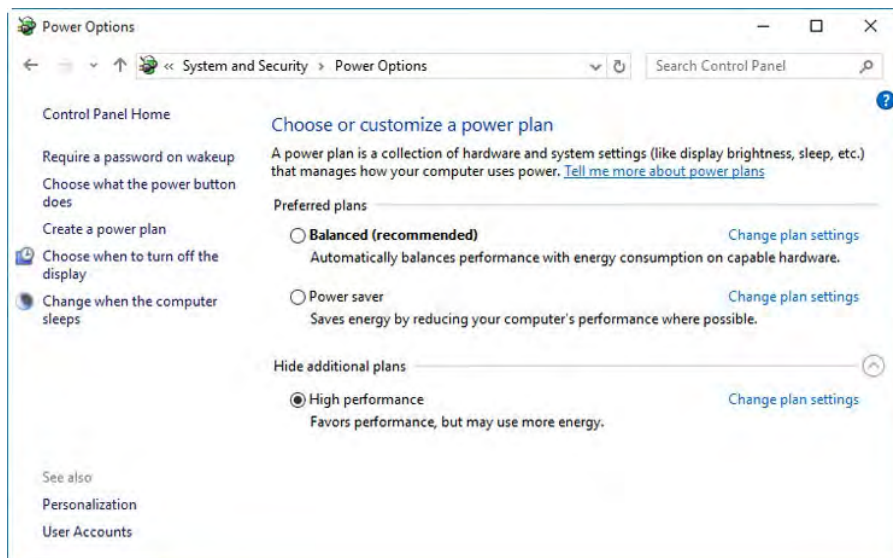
Power Options

« System and Security › Power Options

Search Control Panel

Control Panel Home

Require a password on wakeup

Choose what the power button does

Create a power plan

Choose when to turn off the display

Change when the computer sleeps

See also

Personalization

User Accounts

Choose or customize a power plan

A power plan is a collection of hardware and system settings (like display brightness, sleep, etc.) that manages how your computer uses power. Tell me more about power plans

Preferred plans

Balanced (recommended)

Change plan settings

Automatically balances performance with energy consumption on capable hardware.

Power saver

Change plan settings

Saves energy by reducing your computer's performance where possible.

Hide additional plans

High performance

Change plan settings

Favors performance, but may use more energy.